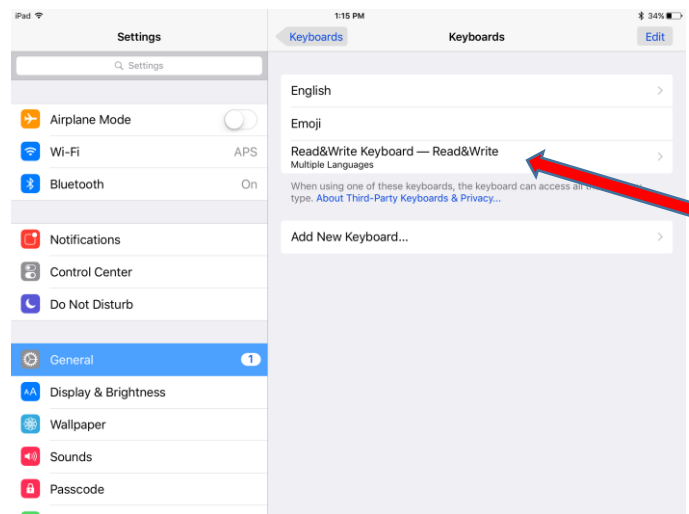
iPad
1:15 PM
34%

Settings

Settings

Airplane Mode
Wi-Fi APS
Bluetooth On

Notifications
Control Center
Do Not Disturb

General 1
Display & Brightness
Wallpaper
Sounds
Passcode

Keyboards
Keyboards
Edit

English
Emoji
Read&Write Keyboard — Read&Write
Multiple Languages

When using one of these keyboards, the keyboard can access all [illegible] type. About Third-Party Keyboards & Privacy...

Add New Keyboard...